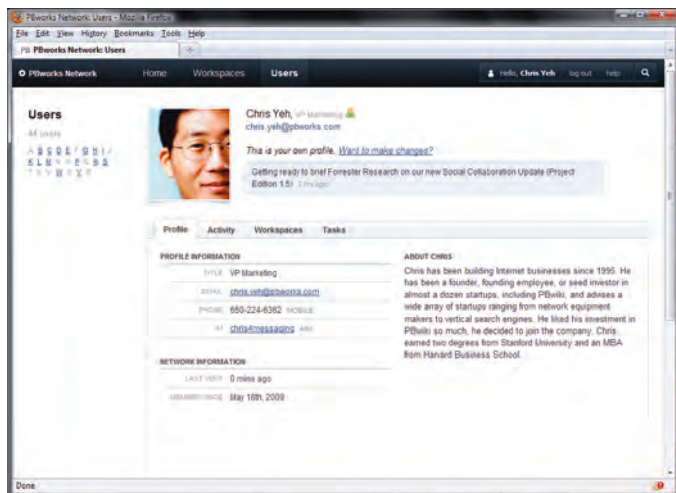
PBworks Network: Users - Mozilla Firefox

File Edit View History Bookmarks Tools Help

PBworks Network: Users

PBworks Network Home Workspaces Users

Hello, Chris Yeh log out help

Users

44 users

A B C D E F G H I J K L M N O P Q R S T U V W X Y Z

Chris Yeh, VP Marketing

chris.yeh@pbworks.com

This is your own profile. Want to make changes?

Getting ready to brief Forrester Research on our new Social Collaboration Update (Project Edition 1.5) 2 hrs ago

Profile Activity Workspaces Tasks

PROFILE INFORMATION

| | |
|---|---|
| TITLE | VP Marketing |
| EMAIL | chris.yeh@pbworks.com |
| PHONE | 650-224-6362 MOBILE |
| IM | chris4messaging AIM |

NETWORK INFORMATION

| | |
|---|---|
| LAST VISIT | 0 mins ago |
| MEMBER SINCE | May 18th, 2009 |

ABOUT CHRIS

Chris has been building Internet businesses since 1995. He has been a founder, founding employee, or seed investor in almost a dozen startups, including PBwiki, and advises a wide array of startups ranging from network equipment makers to vertical search engines. He liked his investment in PBwiki so much, he decided to join the company. Chris earned two degrees from Stanford University and an MBA from Harvard Business School.

Done